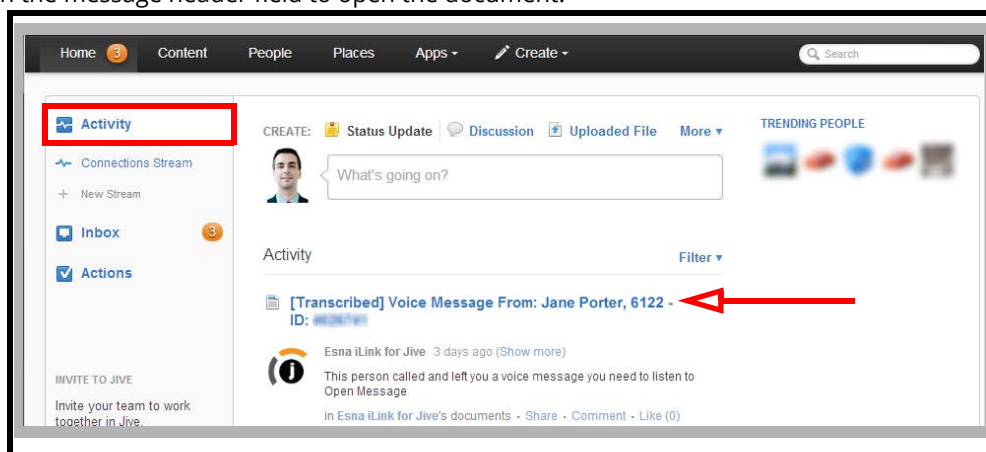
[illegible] the message header field to open the document.

Home 3 Content People Places Apps Create Search

Activity

Connections Stream

New Stream

Inbox 3

Actions

INVITE TO JIVE

Invite your team to work together in Jive.

CREATE: Status Update Discussion Uploaded File More

What's going on?

Activity

Filter

[Transcribed] Voice Message From: Jane Porter, 6122 - ID: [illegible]

Esna iLink for Jive 3 days ago (Show more)

This person called and left you a voice message you need to listen to Open Message

in Esna iLink for Jive's documents - Share - Comment - Like (0)

TRENDING PEOPLE